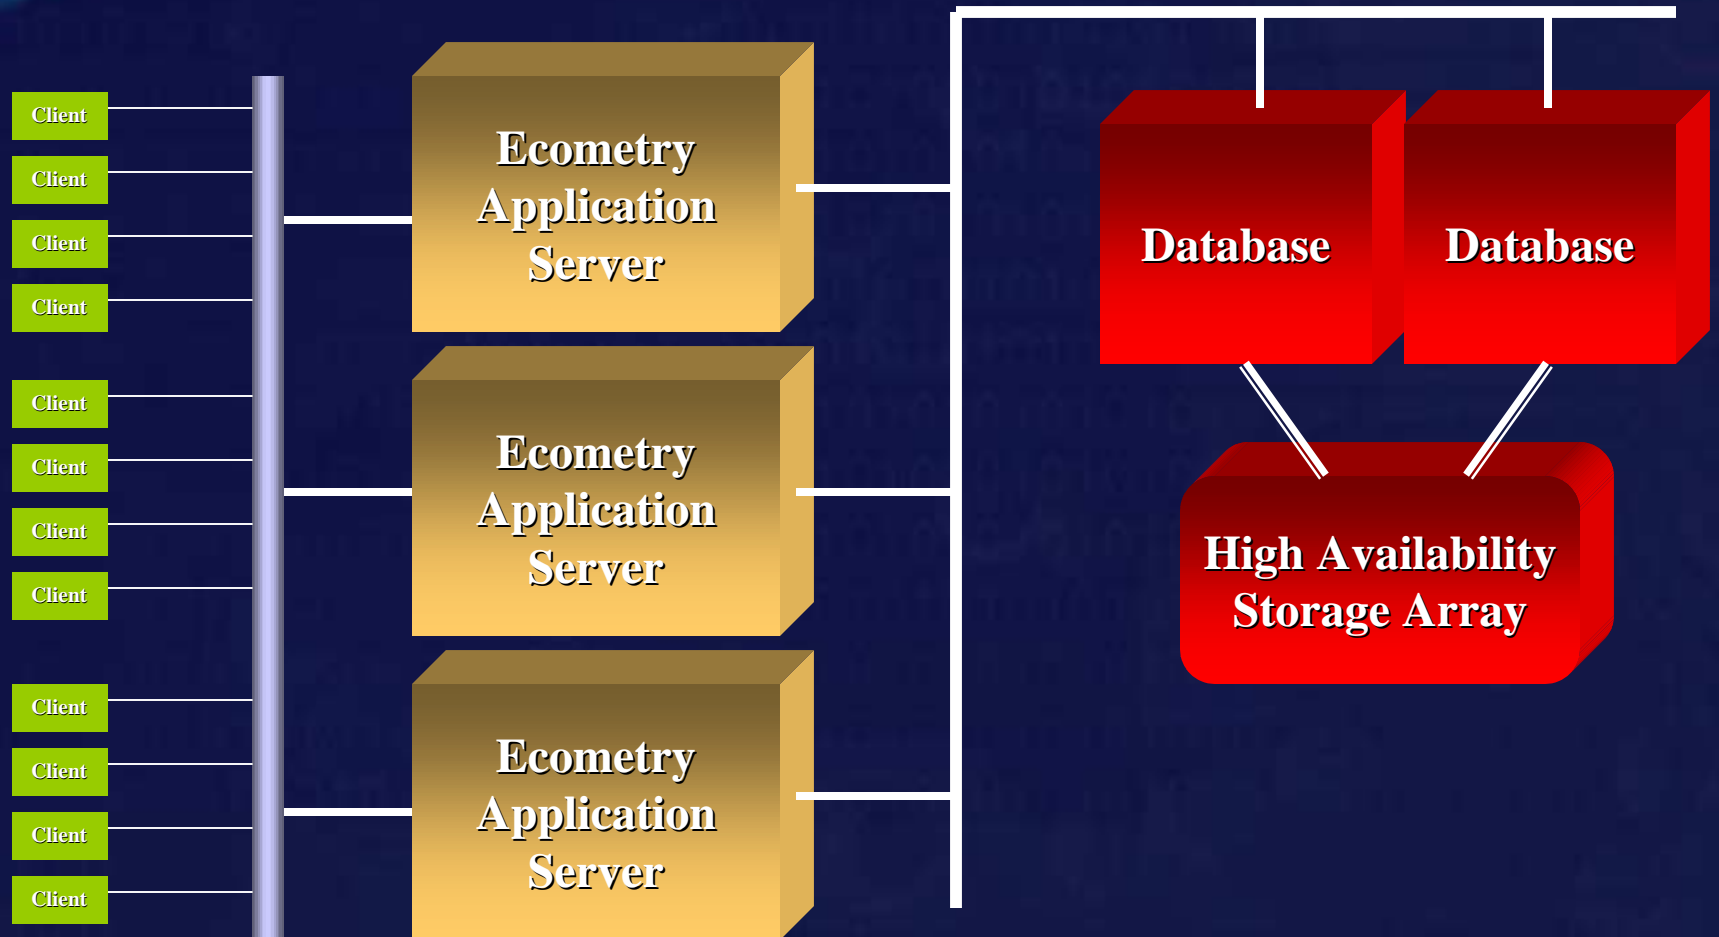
Client
Client
Client
Client
Client
Client
Client
Client
Client
Client
Client
Client

Ecometry Application Server

Ecometry Application Server

Ecometry Application Server

Database

Database

High Availability Storage Array